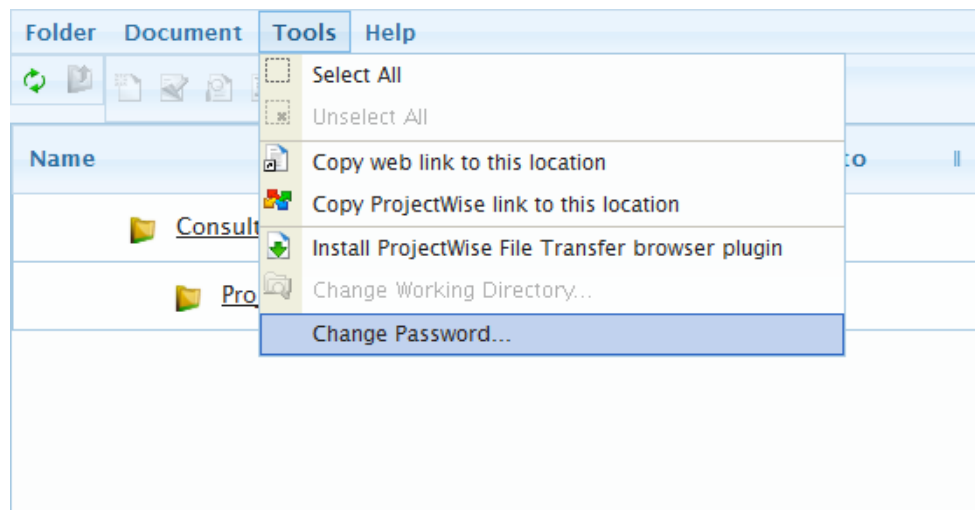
Folder Document Tools Help

Select All
Unselect All
Copy web link to this location
Copy ProjectWise link to this location
Install ProjectWise File Transfer browser plugin
Change Working Directory...
Change Password...

Name
to
Consult
Pro